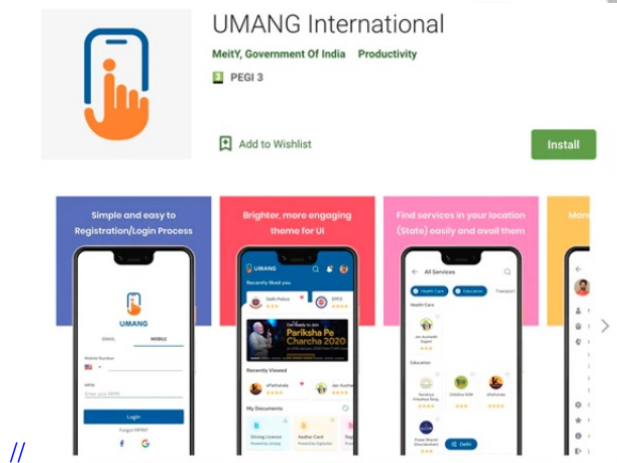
UMANG International

MeitY, Government Of India Productivity

PEGI 3

Add to Wishlist

Install

Simple and easy to Registration/Login Process

UMANG

EMAIL MOBILE

Mobile Number

MPIN

Enter your MPIN

Login

Forgot MPIN?

Brighter, more engaging theme for UI

UMANG

Recently Used you

Delhi Police

EPFO

Get Ready to Join Pariksha Pe Charcha 2020

Recently Viewed

ePathshala

Jan Aushadhi

My Documents

Driving License

Aadhar Card

Find services in your location (State) easily and avail them

All Services

Health Care

Education

Transport

Health Care

Jan Aushadhi Sugam

Education

Rashtriya Vidyalaya Kosh

Chhattisgarh EDM

ePathshala

Pusa Krishi

Delhi

Man

//